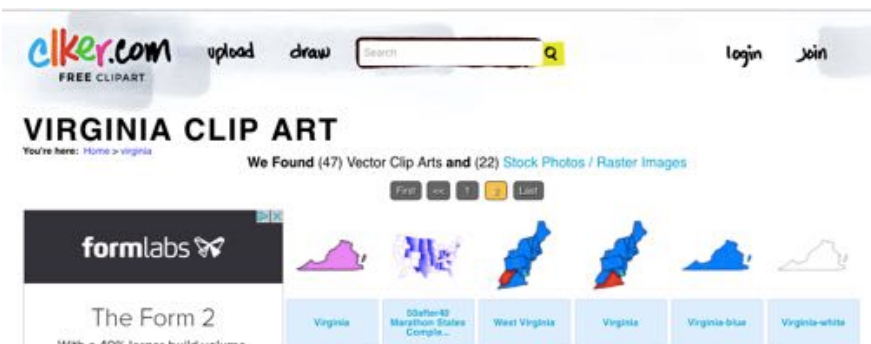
clker.com
FREE CLIPART

upload draw Search login join

VIRGINIA CLIP ART

You're here: Home > virginia

We Found (47) Vector Clip Arts and (22) Stock Photos / Raster Images

First << 1 2 Last

formlabs

The Form 2

With a 40% larger build volume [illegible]

Virginia

50after40 Marathon States Comple...

West Virginia

Virginia

Virginia-blue

Virginia-white